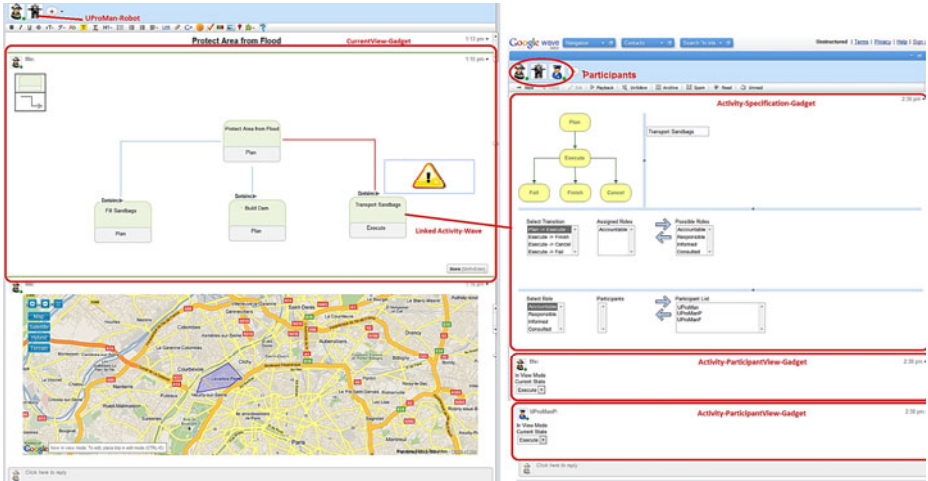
UProMan-Robot

Protect Area from Flood

CurrentView-Gadget

1:11 pm

Bio:

1:10 pm

Protect Area from Flood

Plan

Fill Sandbags

Plan

Build Dam

Plan

Transport Sandbags

Execute

Linked Activity-Wave

Done

Map

Satellite

Hybrid

Terrain

Paris

Click here to reply

Google wave

Navigation

Contacts

Search 'in:edit'

Unstructured | Terms | Privacy | Help | Sign out

Participants

Reply

Playback

Archive

Spam

Read

Unread

Activity-Specification-Gadget

2:38 pm

Plan

Execute

Fail

Finish

Cancel

Transport Sandbags

Select Transition

Plan -> Execute

Execute -> Finish

Execute -> Cancel

Execute -> Fail

Assigned Roles

Accountable

Possible Roles

Accountable

Responsible

Informed

Consulted

Select Role

Accountable

Responsible

Informed

Consulted

Participants

Participant List

UProMan

UProManP

UProManF

Bio:

Activity-ParticipantView-Gadget

2:38 pm

In View Mode

Current State

Execute

UProManP:

Activity-ParticipantView-Gadget

2:38 pm

In View Mode

Current State

Execute

Click here to reply